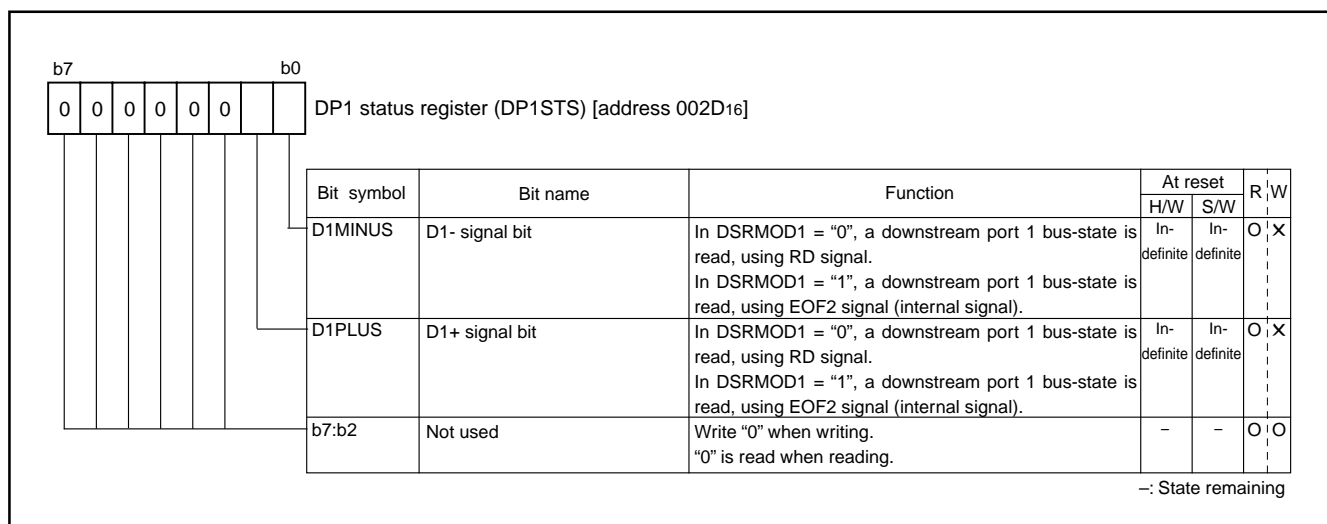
b7 b0

| 0 | 0 | 0 | 0 | 0 | 0 | | |
|---|---|---|---|---|---|---|---|

DP1 status register (DP1STS) [address 002D$_{16}$]

| Bit symbol | Bit name | Function | At reset H/W | At reset S/W | R | W |
|---|---|---|---|---|---|---|
| D1MINUS | D1- signal bit | In DSRMOD1 = “0”, a downstream port 1 bus-state is read, using RD signal. In DSRMOD1 = “1”, a downstream port 1 bus-state is read, using EOF2 signal (internal signal). | In-definite | In-definite | O | X |
| D1PLUS | D1+ signal bit | In DSRMOD1 = “0”, a downstream port 1 bus-state is read, using RD signal. In DSRMOD1 = “1”, a downstream port 1 bus-state is read, using EOF2 signal (internal signal). | In-definite | In-definite | O | X |
| b7:b2 | Not used | Write “0” when writing. “0” is read when reading. | – | – | O | O |

–: State remaining